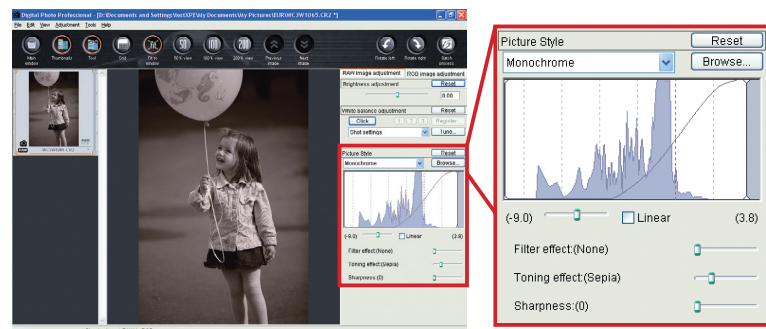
Digital Photo Professional [D:\Documents and Settings\NextXPE\My Documents\My Pictures\EUR\MC3W1065.CR2 *]

File Edit View Adjustment Tools Help

Main window Thumbnails Tool Grid Fit to window 50% view 100% view 200% view Previous image Next image Rotate left Rotate right Batch process

MC3W1065.CR2

RAW image adjustment RGB image adjustment

Brightness adjustment Reset

0.00

White balance adjustment Reset

Click Register

Shot settings Tune...

Picture Style Reset

Monochrome Browse...

(-9.0) Linear (3.8)

Filter effect:(None)

Toning effect:(Sepia)

Sharpness:(0)

Picture Style Reset

Monochrome Browse...

(-9.0) Linear (3.8)

Filter effect:(None)

Toning effect:(Sepia)

Sharpness:(0)